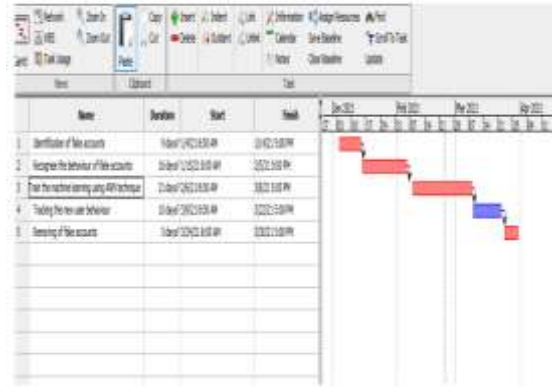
Network · Zoom In · Copy · Insert · Indent · Link · Information · Assign Resources · Print
Zoom Out · Paste · Cut · Delete · Outdent · Unlink · Calendar · Save Baseline · Scroll To Task
Task Usage · Notes · Clear Baseline · Update
Views · Clipboard · Tasks

| | Name | Duration | Start | Finish |
|---|---|---|---|---|
| 1 | Identification of fake accounts | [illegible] | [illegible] | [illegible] |
| 2 | Recognize the behaviour of fake accounts | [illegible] | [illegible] | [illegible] |
| 3 | Train the machine learning using ANN technique | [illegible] | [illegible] | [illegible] |
| 4 | Tracking the new user behaviour | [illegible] | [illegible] | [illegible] |
| 5 | Removing of fake accounts | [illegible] | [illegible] | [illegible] |

Dec 2021 · Feb 2022 · Mar 2022 · Apr 2022